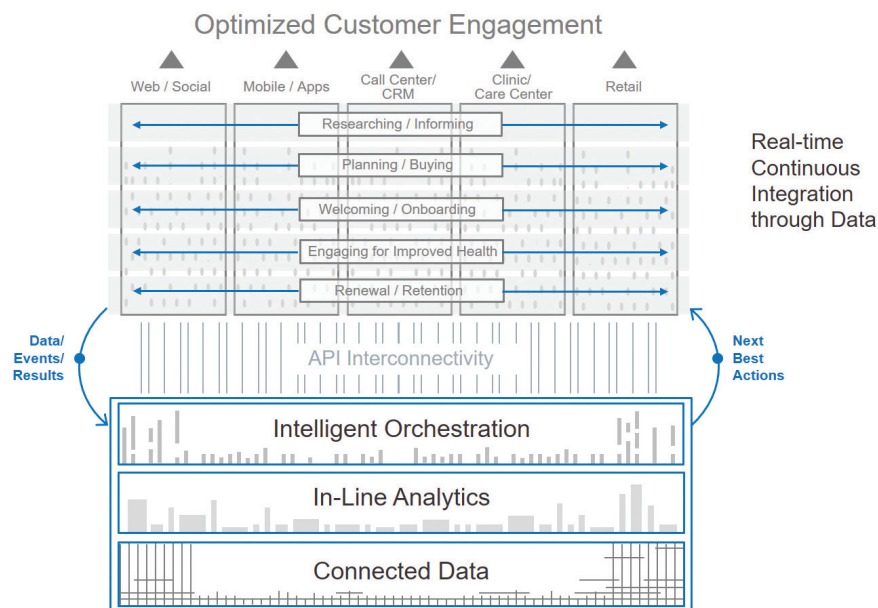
Optimized Customer Engagement

Web / Social

Mobile / Apps

Call Center/ CRM

Clinic/ Care Center

Retail

Researching / Informing

Planning / Buying

Welcoming / Onboarding

Engaging for Improved Health

Renewal / Retention

Real-time Continuous Integration through Data

Data/ Events/ Results

API Interconnectivity

Next Best Actions

Intelligent Orchestration

In-Line Analytics

Connected Data